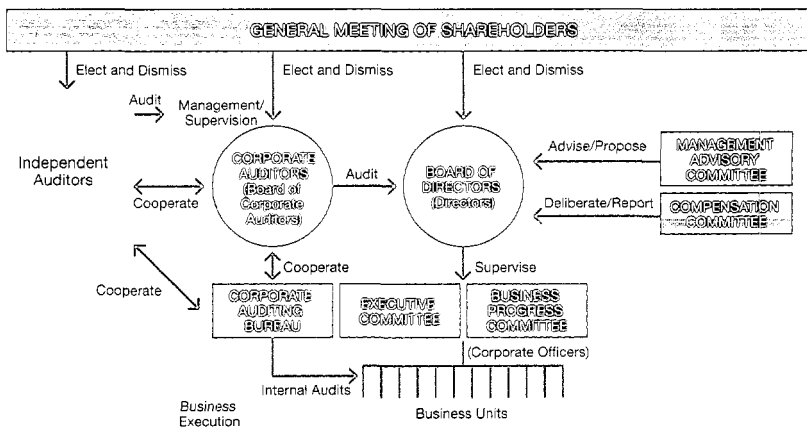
GENERAL MEETING OF SHAREHOLDERS

Elect and Dismiss

Elect and Dismiss

Elect and Dismiss

Audit

Management/ Supervision

Independent Auditors

Cooperate

CORPORATE AUDITORS (Board of Corporate Auditors)

Audit

BOARD OF DIRECTORS (Directors)

Advise/Propose

MANAGEMENT ADVISORY COMMITTEE

Deliberate/Report

COMPENSATION COMMITTEE

Cooperate

Supervise

Cooperate

CORPORATE AUDITING BUREAU

EXECUTIVE COMMITTEE

BUSINESS PROGRESS COMMITTEE

(Corporate Officers)

Internal Audits

Business Execution

Business Units